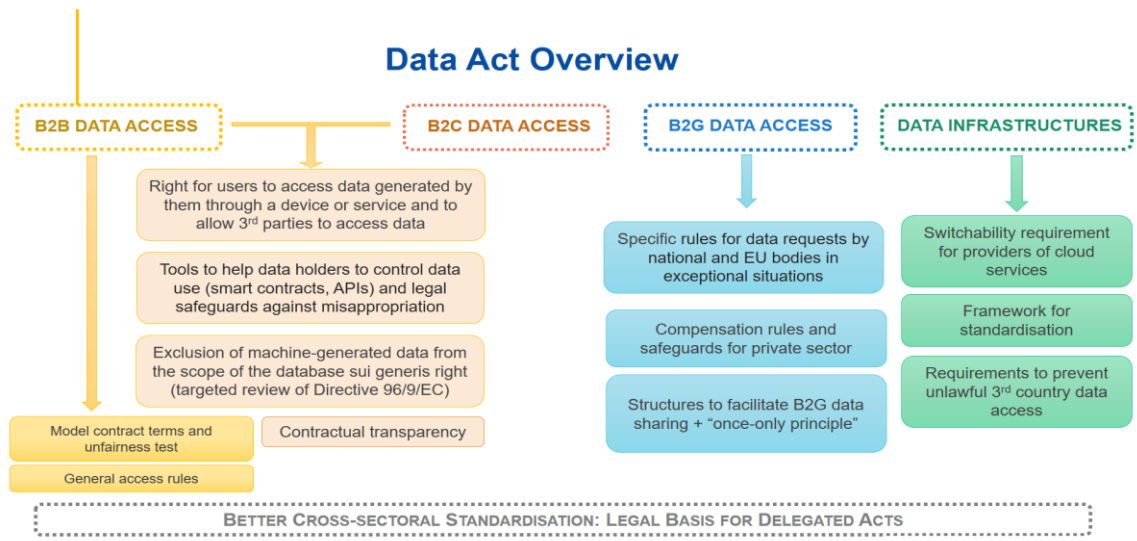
Data Act Overview

B2B DATA ACCESS

B2C DATA ACCESS

B2G DATA ACCESS

DATA INFRASTRUCTURES

Right for users to access data generated by them through a device or service and to allow 3$^{rd}$ parties to access data

Tools to help data holders to control data use (smart contracts, APIs) and legal safeguards against misappropriation

Exclusion of machine-generated data from the scope of the database sui generis right (targeted review of Directive 96/9/EC)

Model contract terms and unfairness test

General access rules

Contractual transparency

Specific rules for data requests by national and EU bodies in exceptional situations

Compensation rules and safeguards for private sector

Structures to facilitate B2G data sharing + "once-only principle"

Switchability requirement for providers of cloud services

Framework for standardisation

Requirements to prevent unlawful 3$^{rd}$ country data access

Better Cross-sectoral Standardisation: Legal Basis for Delegated Acts